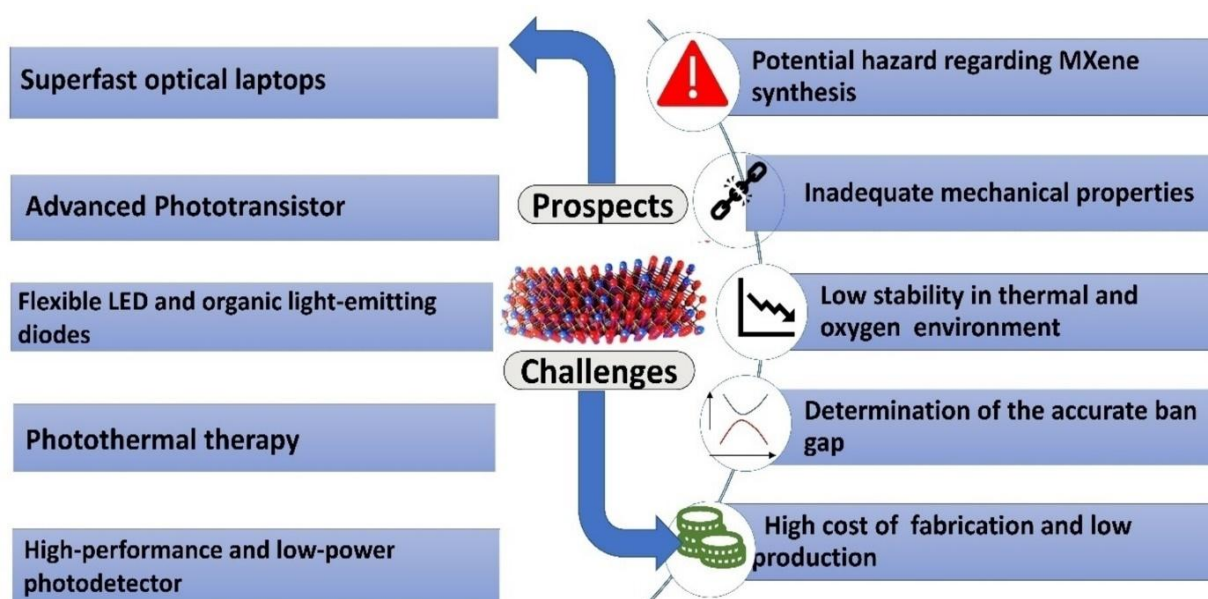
Superfast optical laptops

Advanced Phototransistor

Flexible LED and organic light-emitting diodes

Photothermal therapy

High-performance and low-power photodetector

Prospects

Challenges

Potential hazard regarding MXene synthesis

Inadequate mechanical properties

Low stability in thermal and oxygen environment

Determination of the accurate ban gap

High cost of fabrication and low production